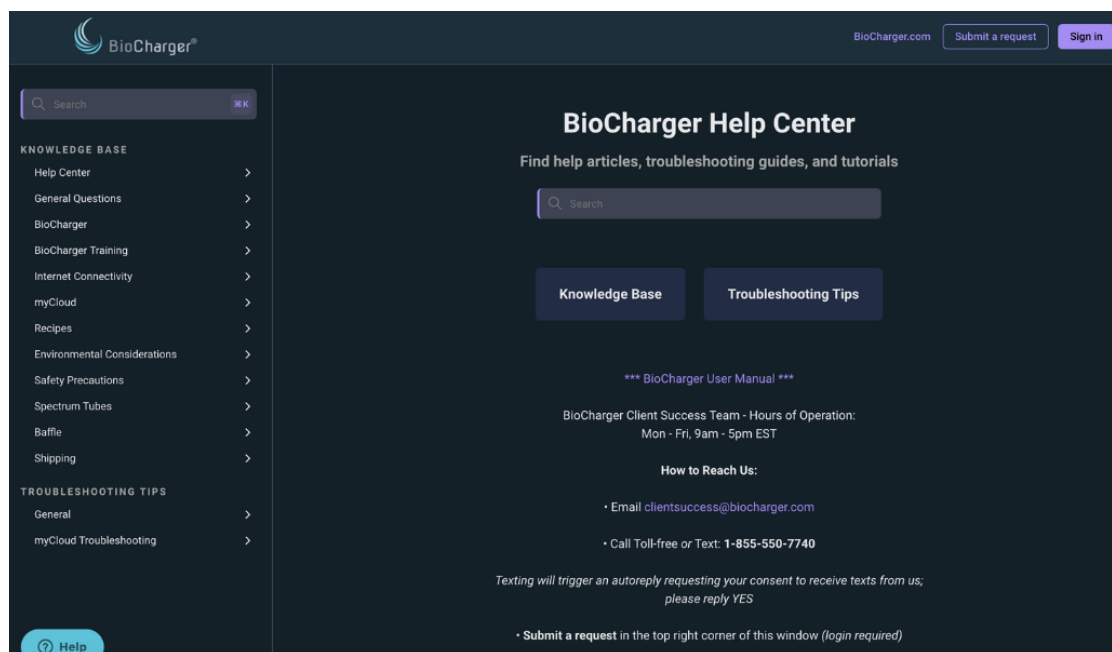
BioCharger®

BioCharger.com Submit a request Sign in

Search ⌘K

KNOWLEDGE BASE
Help Center
General Questions
BioCharger
BioCharger Training
Internet Connectivity
myCloud
Recipes
Environmental Considerations
Safety Precautions
Spectrum Tubes
Baffle
Shipping

TROUBLESHOOTING TIPS
General
myCloud Troubleshooting

Help

BioCharger Help Center

Find help articles, troubleshooting guides, and tutorials

Search

Knowledge Base

Troubleshooting Tips

*** BioCharger User Manual ***

BioCharger Client Success Team - Hours of Operation:
Mon - Fri, 9am - 5pm EST

How to Reach Us:

• Email clientsuccess@biocharger.com

• Call Toll-free or Text: 1-855-550-7740

Texting will trigger an autoreply requesting your consent to receive texts from us; please reply YES

• Submit a request in the top right corner of this window (login required)